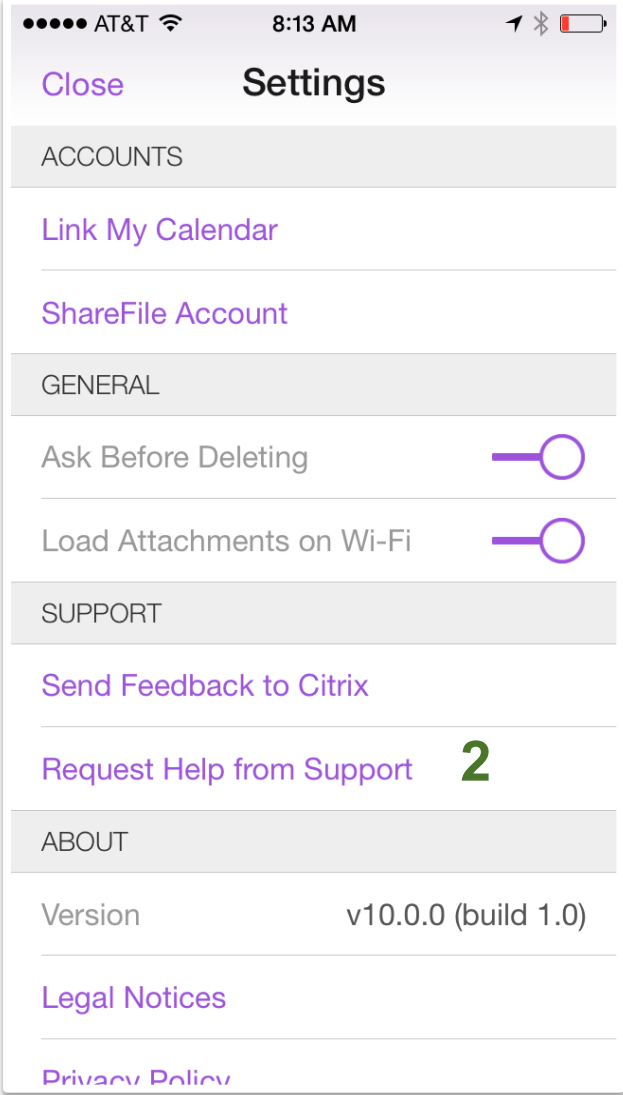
●●●●● AT&T 8:13 AM

Close Settings

ACCOUNTS

Link My Calendar

ShareFile Account

GENERAL

Ask Before Deleting

Load Attachments on Wi-Fi

SUPPORT

Send Feedback to Citrix

Request Help from Support 2

ABOUT

Version v10.0.0 (build 1.0)

Legal Notices

Privacy Policy